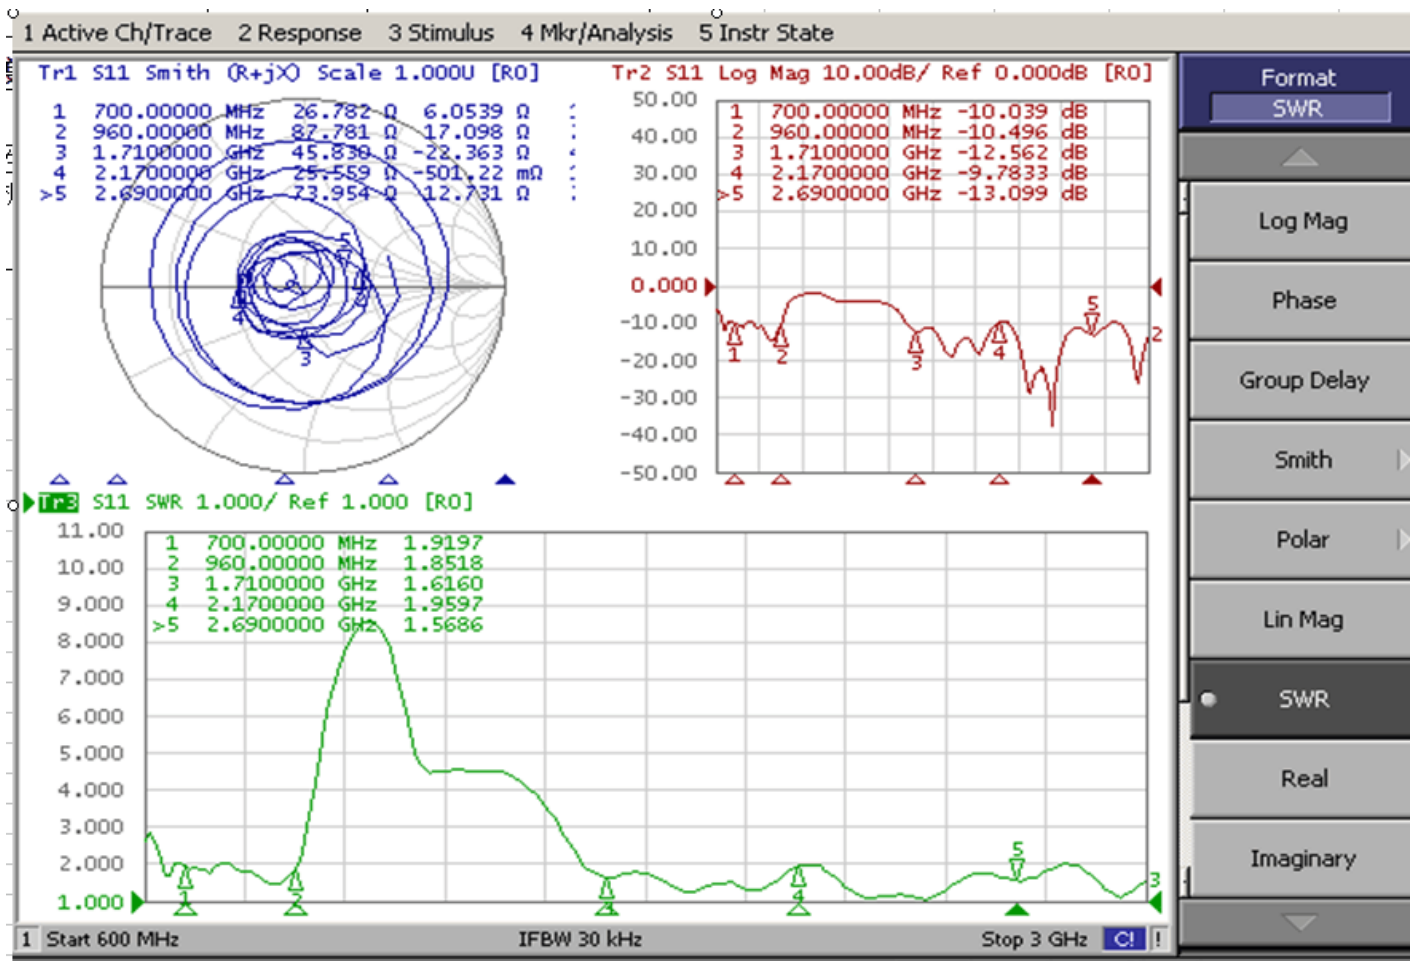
1 Active Ch/Trace 2 Response 3 Stimulus 4 Mkr/Analysis 5 Instr State

Tr1 S11 Smith (R+jX) Scale 1.000U [R0]

| | | | |
|---|---|---|---|
| 1 | 700.00000 MHz | 26.782 Ω | 6.0539 Ω |
| 2 | 960.00000 MHz | 87.781 Ω | 17.098 Ω |
| 3 | 1.7100000 GHz | 45.830 Ω | -22.363 Ω |
| 4 | 2.1700000 GHz | 25.559 Ω | -501.22 mΩ |
| >5 | 2.6900000 GHz | 73.954 Ω | 12.731 Ω |

5 2 1 4 3

Tr2 S11 Log Mag 10.00dB/ Ref 0.000dB [R0]

50.00
40.00
30.00
20.00
10.00
0.000
-10.00
-20.00
-30.00
-40.00
-50.00

| | | |
|---|---|---|
| 1 | 700.00000 MHz | -10.039 dB |
| 2 | 960.00000 MHz | -10.496 dB |
| 3 | 1.7100000 GHz | -12.562 dB |
| 4 | 2.1700000 GHz | -9.7833 dB |
| >5 | 2.6900000 GHz | -13.099 dB |

1 2 3 4 5 2

Tr3 S11 SWR 1.000/ Ref 1.000 [R0]

11.00
10.00
9.000
8.000
7.000
6.000
5.000
4.000
3.000
2.000
1.000

| | | |
|---|---|---|
| 1 | 700.00000 MHz | 1.9197 |
| 2 | 960.00000 MHz | 1.8518 |
| 3 | 1.7100000 GHz | 1.6160 |
| 4 | 2.1700000 GHz | 1.9597 |
| >5 | 2.6900000 GHz | 1.5686 |

1 2 3 4 5 3

1 Start 600 MHz IFBW 30 kHz Stop 3 GHz C! !

Format
SWR
Log Mag
Phase
Group Delay
Smith
Polar
Lin Mag
SWR
Real
Imaginary